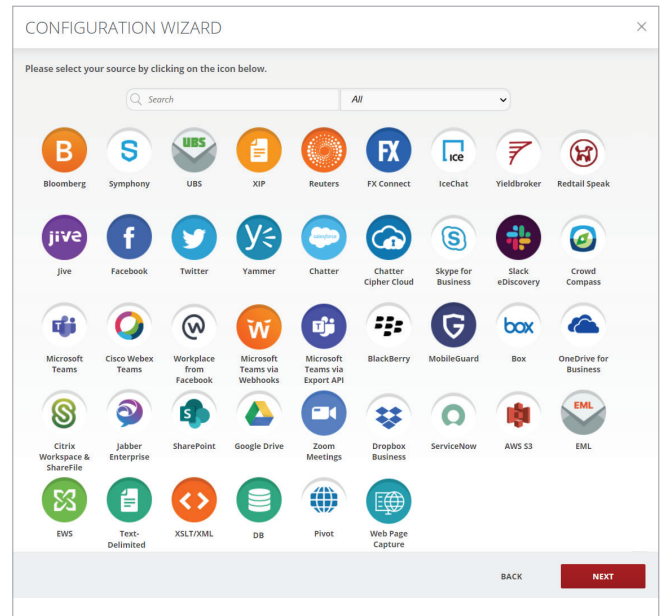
CONFIGURATION WIZARD

×

Please select your source by clicking on the icon below.

Search

All

B
Bloomberg

Symphony

UBS
UBS

XIP

Reuters

FX
FX Connect

ICE
IceChat

Yieldbroker

Redtail Speak

jive
Jive

Facebook

Twitter

Yammer

Chatter

Chatter Cipher Cloud

Skype for Business

Slack eDiscovery

Crowd Compass

Microsoft Teams

Cisco Webex Teams

Workplace from Facebook

W
Microsoft Teams via Webhooks

Microsoft Teams via Export API

BlackBerry

MobileGuard

box
Box

OneDrive for Business

Citrix Workspace & ShareFile

Jabber Enterprise

SharePoint

Google Drive

Zoom Meetings

Dropbox Business

ServiceNow

AWS S3

EML
EML

EWS

Text-Delimited

XSLT/XML

DB

Pivot

Web Page Capture

BACK

NEXT